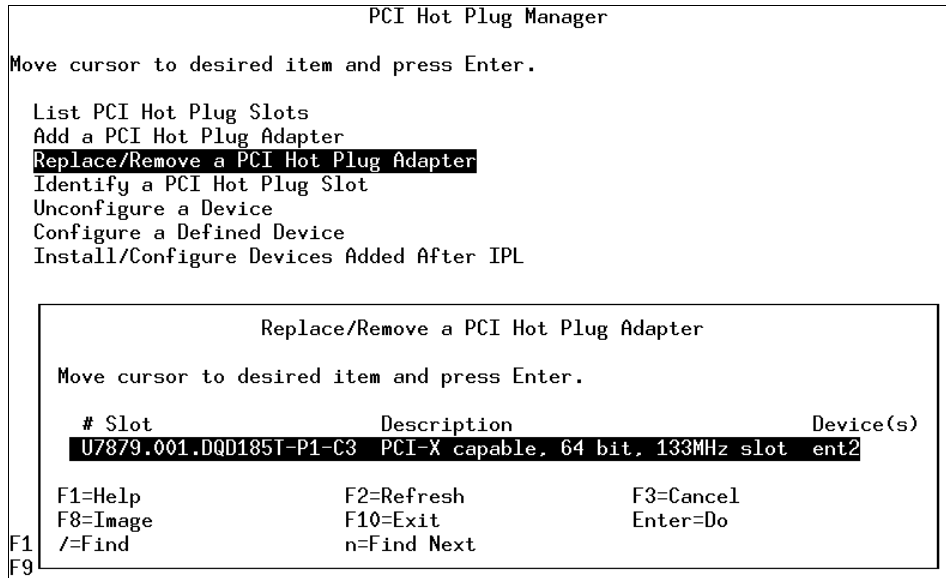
PCI Hot Plug Manager

Move cursor to desired item and press Enter.

List PCI Hot Plug Slots
Add a PCI Hot Plug Adapter
Replace/Remove a PCI Hot Plug Adapter
Identify a PCI Hot Plug Slot
Unconfigure a Device
Configure a Defined Device
Install/Configure Devices Added After IPL

Replace/Remove a PCI Hot Plug Adapter

Move cursor to desired item and press Enter.

| # Slot | Description | Device(s) |
|---|---|---|
| U7879.001.DQD185T-P1-C3 | PCI-X capable, 64 bit, 133MHz slot | ent2 |

F1=Help F2=Refresh F3=Cancel
F8=Image F10=Exit Enter=Do
F1 /=Find n=Find Next
F9